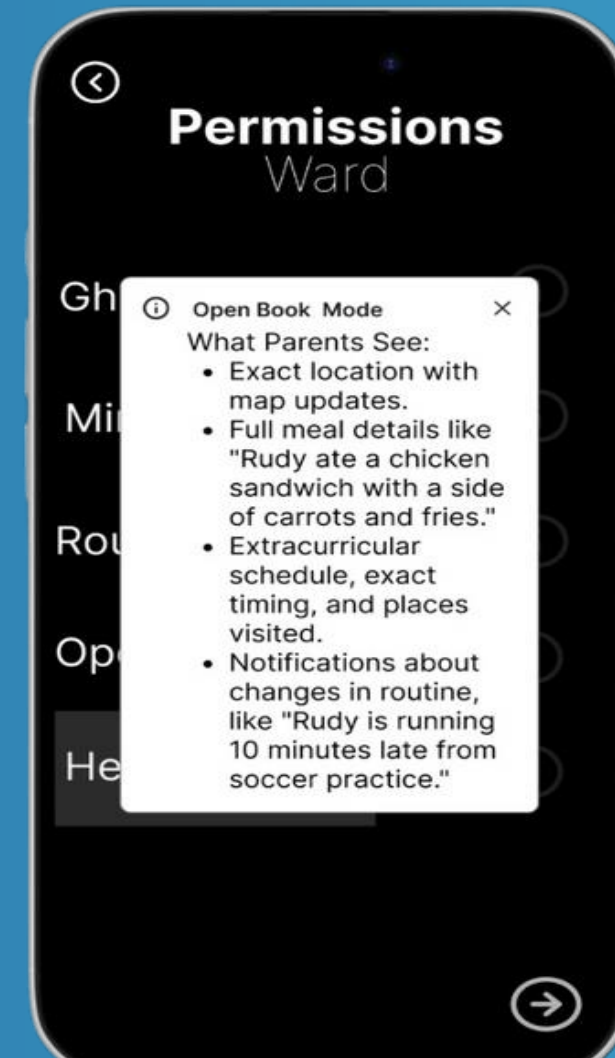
Permissions
Ward

Gh

Mi

Ro

Op

He

ⓘ Open Book Mode ×

What Parents See:

- Exact location with map updates.
- Full meal details like "Rudy ate a chicken sandwich with a side of carrots and fries."
- Extracurricular schedule, exact timing, and places visited.
- Notifications about changes in routine, like "Rudy is running 10 minutes late from soccer practice."